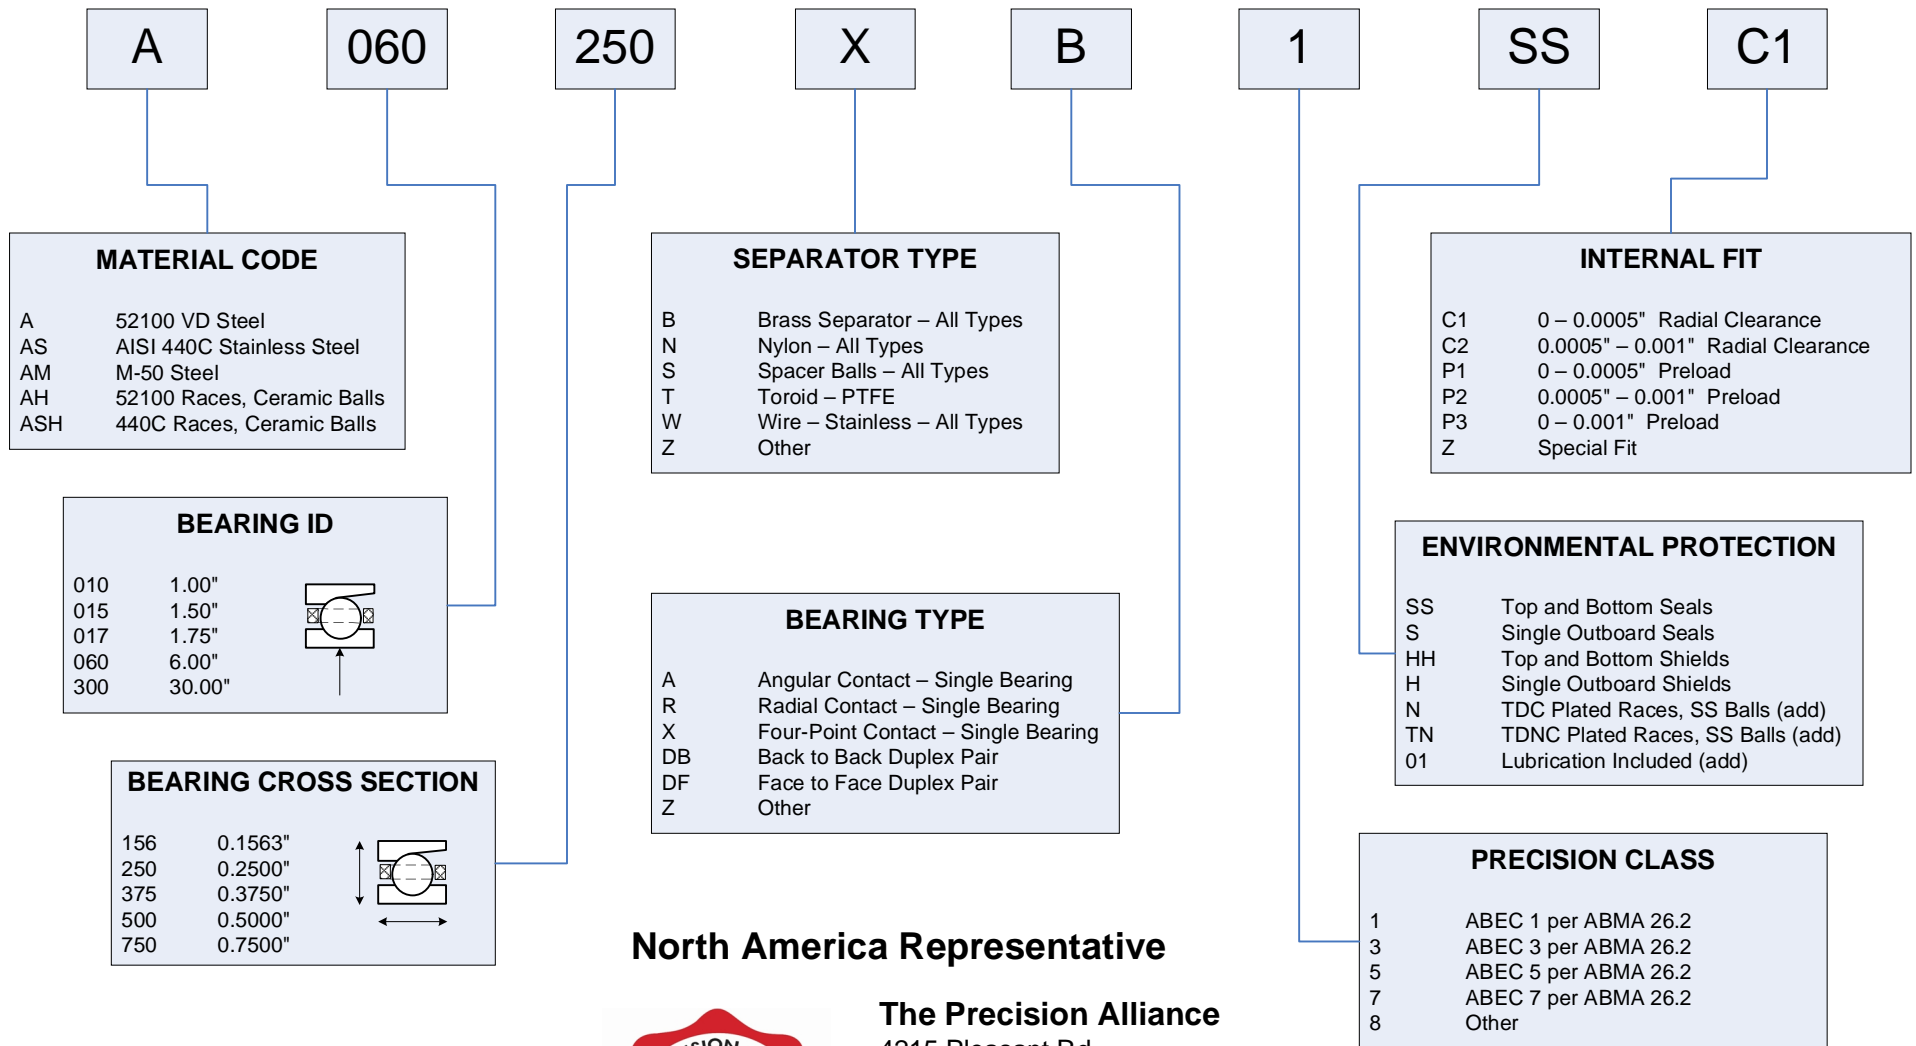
A

060

250

X

B

1

SS

C1

MATERIAL CODE

| A | 52100 VD Steel |
|---|---|
| AS | AISI 440C Stainless Steel |
| AM | M-50 Steel |
| AH | 52100 Races, Ceramic Balls |
| ASH | 440C Races, Ceramic Balls |

BEARING ID

| 010 | 1.00" |
|---|---|
| 015 | 1.50" |
| 017 | 1.75" |
| 060 | 6.00" |
| 300 | 30.00" |

BEARING CROSS SECTION

| 156 | 0.1563" |
|---|---|
| 250 | 0.2500" |
| 375 | 0.3750" |
| 500 | 0.5000" |
| 750 | 0.7500" |

SEPARATOR TYPE

| B | Brass Separator – All Types |
|---|---|
| N | Nylon – All Types |
| S | Spacer Balls – All Types |
| T | Toroid – PTFE |
| W | Wire – Stainless – All Types |
| Z | Other |

BEARING TYPE

| A | Angular Contact – Single Bearing |
|---|---|
| R | Radial Contact – Single Bearing |
| X | Four-Point Contact – Single Bearing |
| DB | Back to Back Duplex Pair |
| DF | Face to Face Duplex Pair |
| Z | Other |

INTERNAL FIT

| C1 | 0 – 0.0005" Radial Clearance |
|---|---|
| C2 | 0.0005" – 0.001" Radial Clearance |
| P1 | 0 – 0.0005" Preload |
| P2 | 0.0005" – 0.001" Preload |
| P3 | 0 – 0.001" Preload |
| Z | Special Fit |

ENVIRONMENTAL PROTECTION

| SS | Top and Bottom Seals |
|---|---|
| S | Single Outboard Seals |
| HH | Top and Bottom Shields |
| H | Single Outboard Shields |
| N | TDC Plated Races, SS Balls (add) |
| TN | TDNC Plated Races, SS Balls (add) |
| 01 | Lubrication Included (add) |

PRECISION CLASS

| 1 | ABEC 1 per ABMA 26.2 |
|---|---|
| 3 | ABEC 3 per ABMA 26.2 |
| 5 | ABEC 5 per ABMA 26.2 |
| 7 | ABEC 7 per ABMA 26.2 |
| 8 | Other |

North America Representative

The Precision Alliance

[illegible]